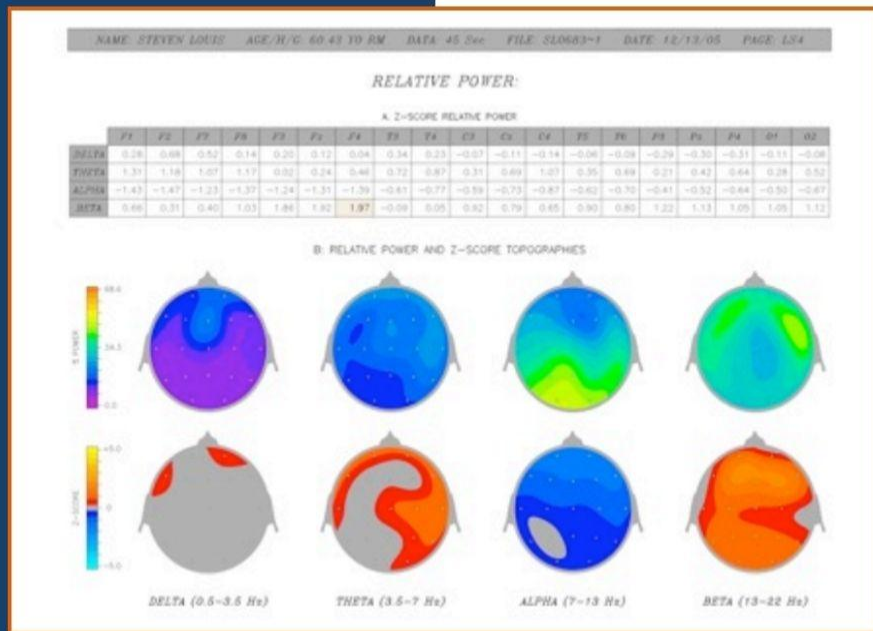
NAME: STEVEN LOUIS AGE/H/G: 60.43 YO RM DATA: 45 Sec FILE: SL0683~1 DATE: 12/13/05 PAGE: LS4

RELATIVE POWER:

A. Z-SCORE RELATIVE POWER

| | F1 | F2 | F7 | F8 | F3 | Fz | F4 | T3 | T4 | C3 | Cz | C4 | T5 | T6 | P3 | Pz | P4 | O1 | O2 |
|---|---|---|---|---|---|---|---|---|---|---|---|---|---|---|---|---|---|---|---|
| DELTA | 0.28 | 0.69 | 0.52 | 0.14 | 0.20 | 0.12 | 0.04 | 0.34 | 0.23 | -0.07 | -0.11 | -0.14 | -0.06 | -0.09 | -0.29 | -0.30 | -0.31 | -0.11 | -0.08 |
| THETA | 1.31 | 1.18 | 1.07 | 1.17 | 0.02 | 0.24 | 0.46 | 0.72 | 0.87 | 0.31 | 0.69 | 1.07 | 0.35 | 0.69 | 0.21 | 0.42 | 0.64 | 0.28 | 0.52 |
| ALPHA | -1.43 | -1.47 | -1.23 | -1.37 | -1.24 | -1.31 | -1.39 | -0.61 | -0.77 | -0.59 | -0.73 | -0.87 | -0.62 | -0.70 | -0.41 | -0.52 | -0.64 | -0.50 | -0.67 |
| BETA | 0.66 | 0.31 | 0.40 | 1.03 | 1.86 | 1.92 | 1.97 | -0.09 | 0.05 | 0.92 | 0.79 | 0.65 | 0.90 | 0.80 | 1.22 | 1.13 | 1.05 | 1.05 | 1.12 |

B: RELATIVE POWER AND Z-SCORE TOPOGRAPHIES

68.6
34.3
0.0
% POWER

+5.0
0
-5.0
Z-SCORE

DELTA (0.5-3.5 Hz) THETA (3.5-7 Hz) ALPHA (7-13 Hz) BETA (13-22 Hz)